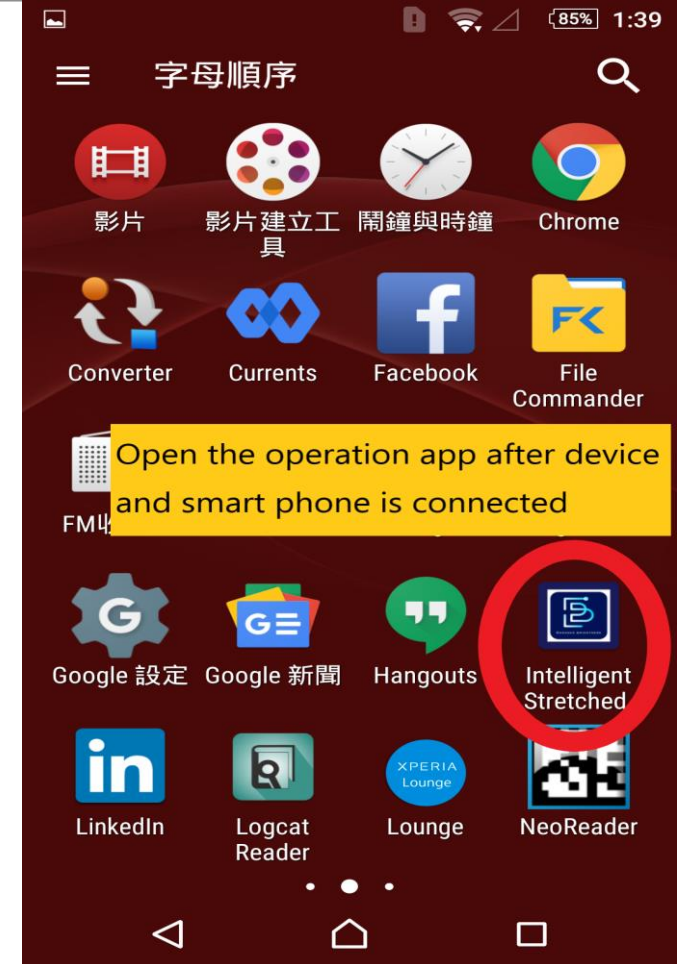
85% 1:39

字母順序

影片
影片建立工具
鬧鐘與時鐘
Chrome

Converter
Currents
Facebook
File Commander

FM收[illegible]

Open the operation app after device and smart phone is connected

Google 設定
Google 新聞
Hangouts
Intelligent Stretched

LinkedIn
Logcat Reader
XPERIA Lounge
Lounge
NeoReader